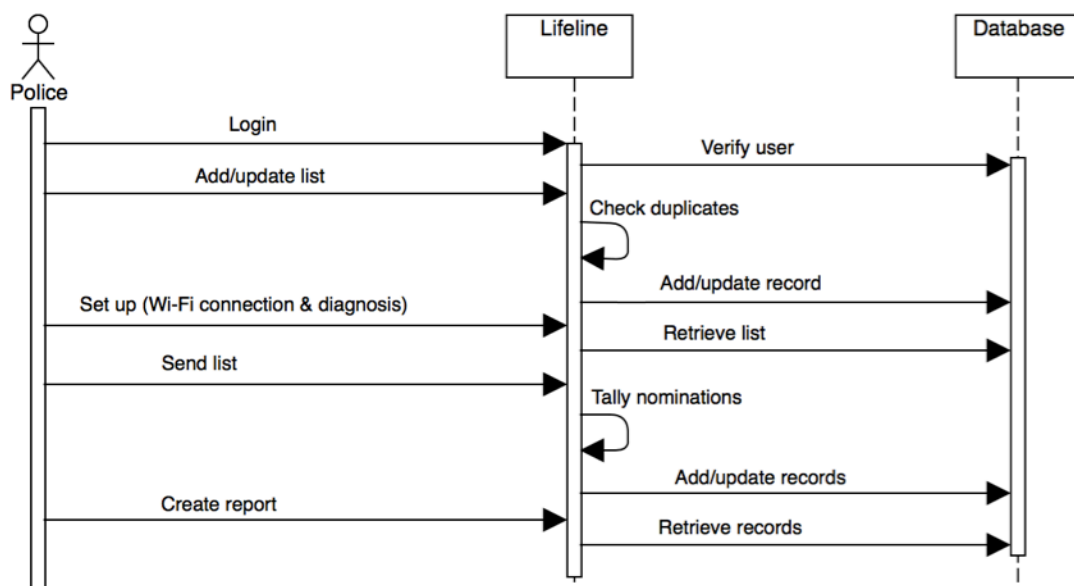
Police

Lifeline

Database

Login

Verify user

Add/update list

Check duplicates

Add/update record

Set up (Wi-Fi connection & diagnosis)

Retrieve list

Send list

Tally nominations

Add/update records

Create report

Retrieve records